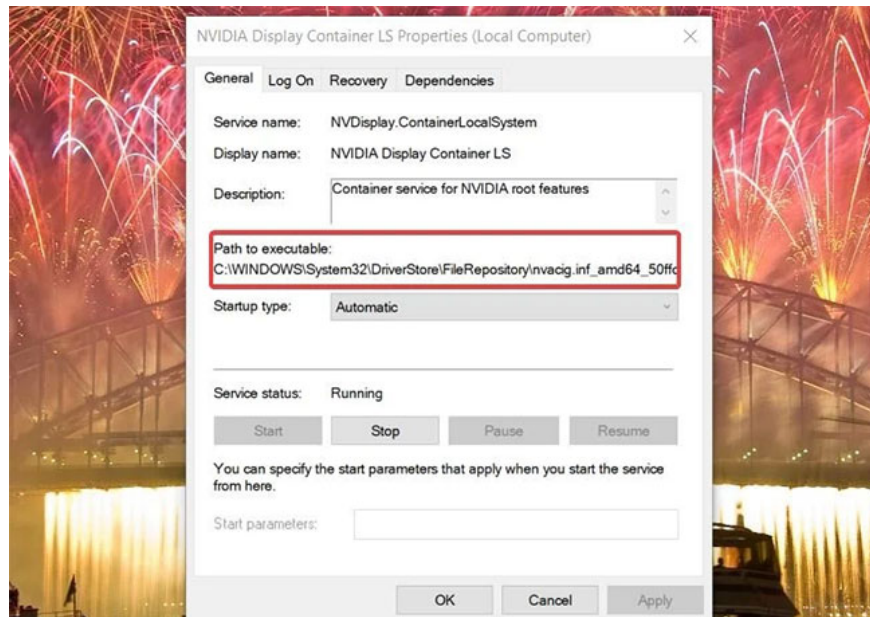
NVIDIA Display Container LS Properties (Local Computer)

General | Log On | Recovery | Dependencies

Service name: NVDisplay.ContainerLocalSystem

Display name: NVIDIA Display Container LS

Description: Container service for NVIDIA root features

Path to executable:
C:\WINDOWS\System32\DriverStore\FileRepository\nvacig.inf_amd64_50ff

Startup type: Automatic

Service status: Running

Start | Stop | Pause | Resume

You can specify the start parameters that apply when you start the service from here.

Start parameters:

OK | Cancel | Apply